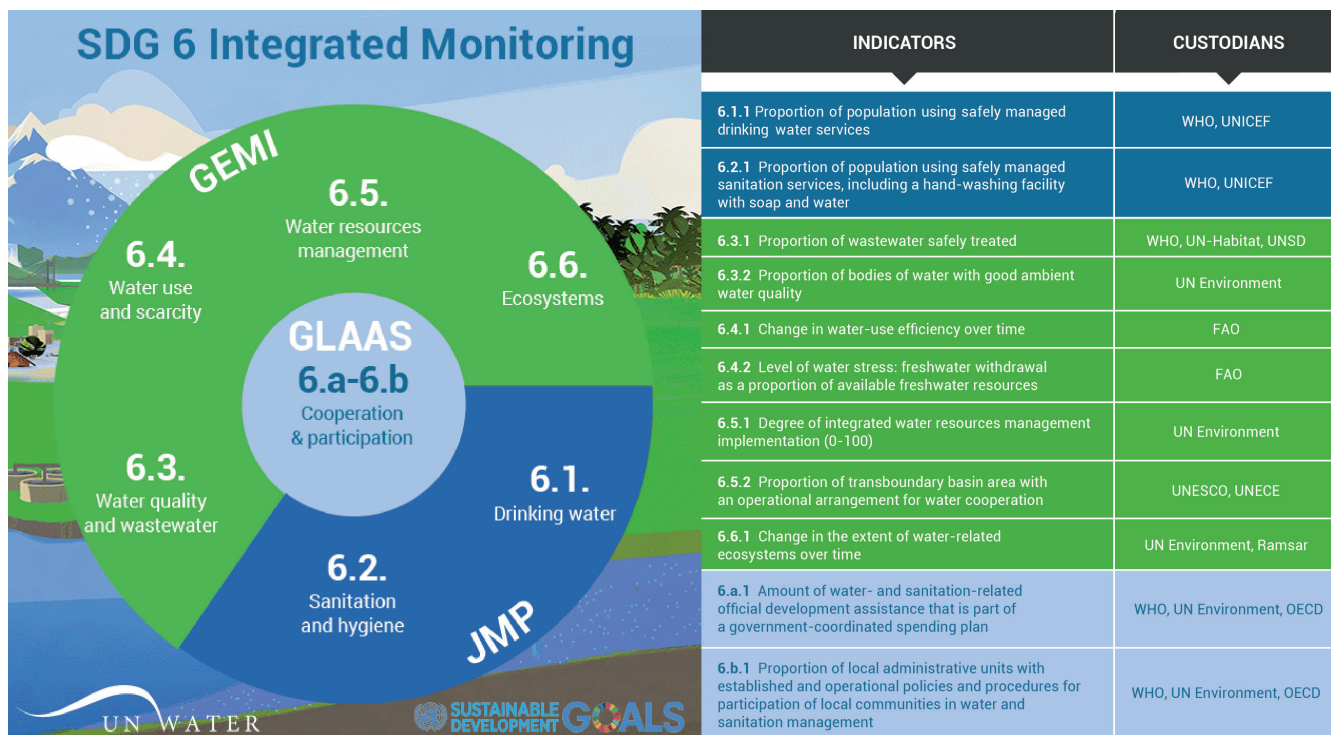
SDG 6 Integrated Monitoring

GEMI

6.5.
Water resources management

6.4.
Water use and scarcity

6.6.
Ecosystems

GLAAS
6.a-6.b
Cooperation & participation

6.3.
Water quality and wastewater

6.1.
Drinking water

6.2.
Sanitation and hygiene

JMP

UN WATER

SUSTAINABLE DEVELOPMENT GOALS

| INDICATORS | CUSTODIANS |
|---|---|
| 6.1.1 Proportion of population using safely managed drinking water services | WHO, UNICEF |
| 6.2.1 Proportion of population using safely managed sanitation services, including a hand-washing facility with soap and water | WHO, UNICEF |
| 6.3.1 Proportion of wastewater safely treated | WHO, UN-Habitat, UNSD |
| 6.3.2 Proportion of bodies of water with good ambient water quality | UN Environment |
| 6.4.1 Change in water-use efficiency over time | FAO |
| 6.4.2 Level of water stress: freshwater withdrawal as a proportion of available freshwater resources | FAO |
| 6.5.1 Degree of integrated water resources management implementation (0-100) | UN Environment |
| 6.5.2 Proportion of transboundary basin area with an operational arrangement for water cooperation | UNESCO, UNECE |
| 6.6.1 Change in the extent of water-related ecosystems over time | UN Environment, Ramsar |
| 6.a.1 Amount of water- and sanitation-related official development assistance that is part of a government-coordinated spending plan | WHO, UN Environment, OECD |
| 6.b.1 Proportion of local administrative units with established and operational policies and procedures for participation of local communities in water and sanitation management | WHO, UN Environment, OECD |